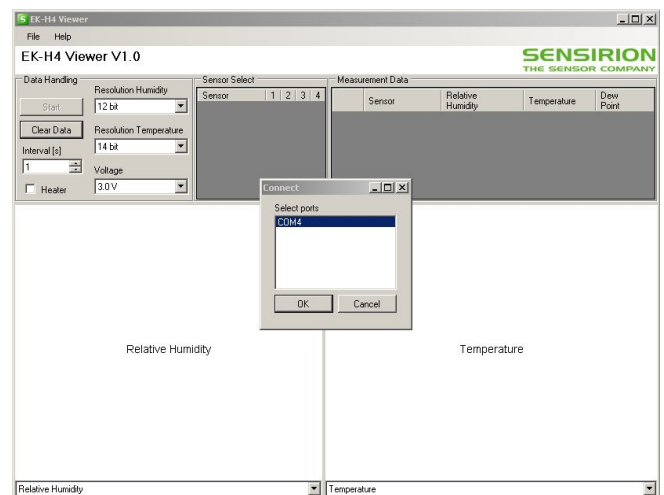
EK-H4 Viewer

File Help

EK-H4 Viewer V1.0

SENSIRION
THE SENSOR COMPANY

Data Handling

Start

Clear Data

Interval [s]

1

Heater

Resolution Humidity

12 bit

Resolution Temperature

14 bit

Voltage

3.0 V

Sensor Select

| Sensor | 1 | 2 | 3 | 4 |
|---|---|---|---|---|

Measurement Data

| Sensor | Relative Humidity | Temperature | Dew Point |
|---|---|---|---|

Connect

Select ports

COM4

OK

Cancel

Relative Humidity

Temperature

Relative Humidity

Temperature